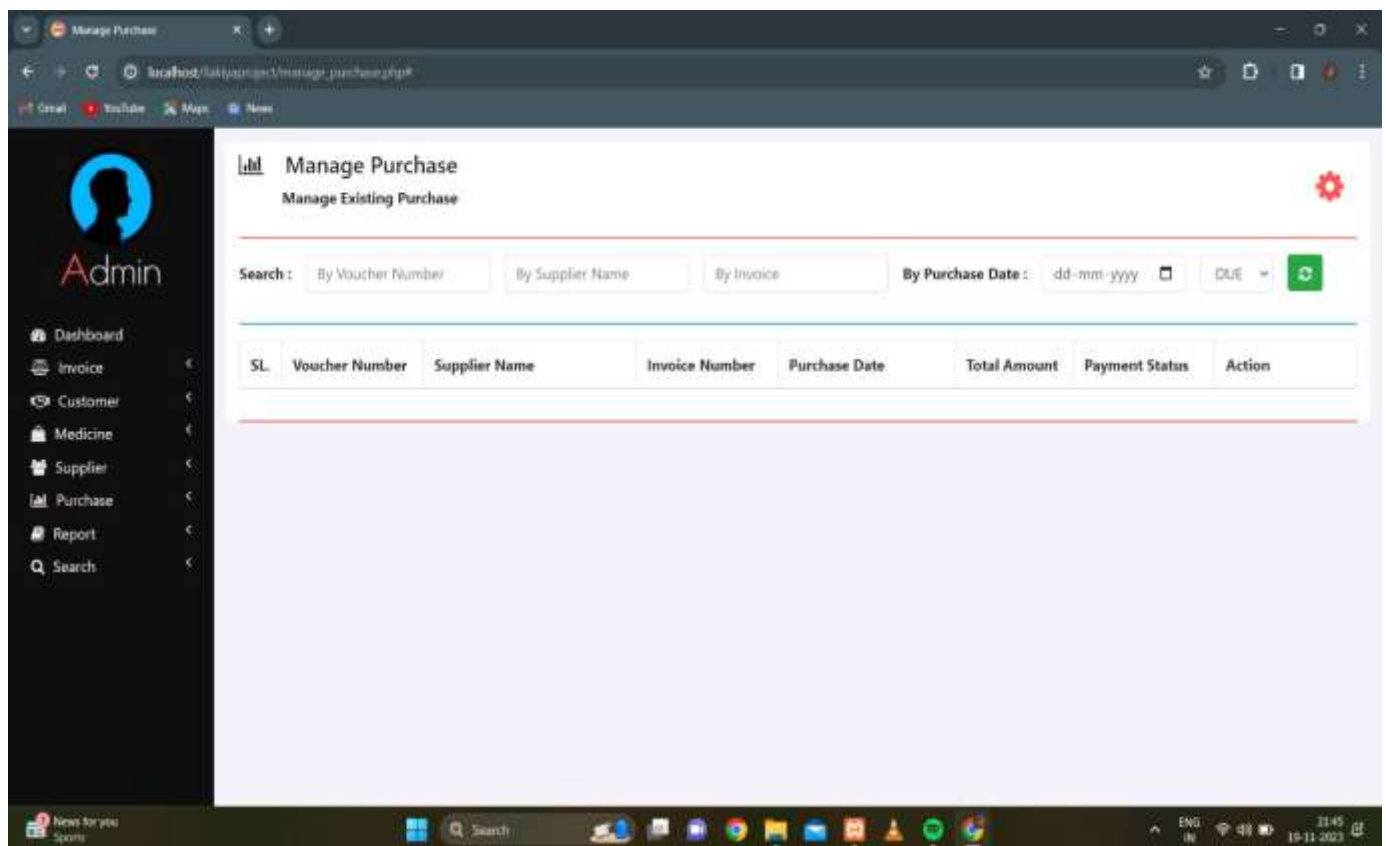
Manage Purchase

localhost/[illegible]/manage_purchase.php#

Gmail YouTube Maps News

Admin

Dashboard
Invoice
Customer
Medicine
Supplier
Purchase
Report
Search

Manage Purchase
Manage Existing Purchase

Search : By Voucher Number By Supplier Name By Invoice By Purchase Date : dd-mm-yyyy DUE

| SL. | Voucher Number | Supplier Name | Invoice Number | Purchase Date | Total Amount | Payment Status | Action |
|---|---|---|---|---|---|---|---|

News for you Sports

Search

ENG IN 21:45 19-11-2023